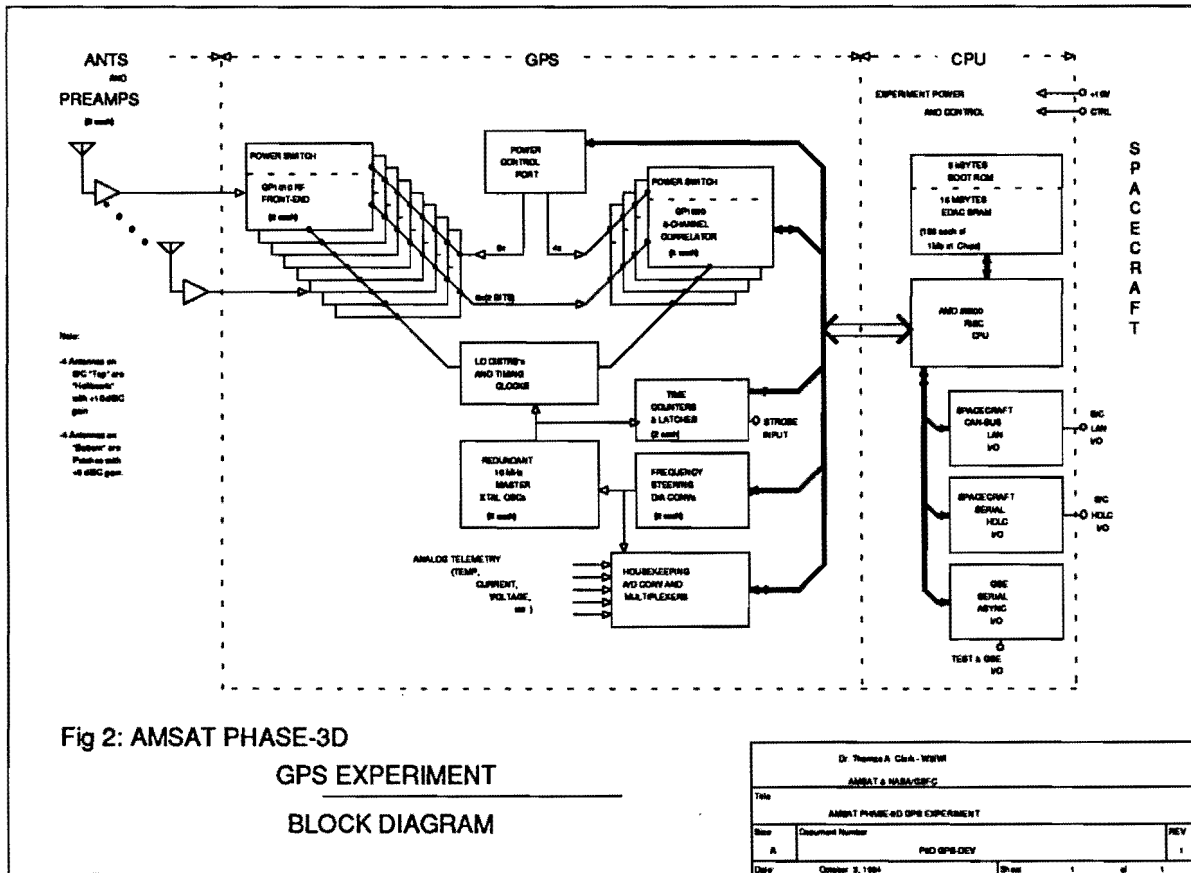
ANTS AND PREAMPS (8 each)

GPS

CPU

EXPERIMENT POWER AND CONTROL

+14V

CTRL

S P A C E C R A F T

POWER SWITCH

GP1010 RF FRONT-END (8 each)

POWER CONTROL PORT

POWER SWITCH

GP1020 6-CHANNEL CORRELATOR (8 each)

8x

4x

8x(2 BITS)

8 kBYTES BOOT ROM

16 MBYTES EDAC SRAM (160 each of 1Mb x1 Chips)

AMD 29000 RISC CPU

Note:

-4 Antennas on S/C "Top" are "Helibowls" with +1.6dBIC gain

-4 Antennas on "Bottom" are Patches with +6 dBIC gain

LO DISTRIB'n AND TIMING CLOCKS

TIME COUNTERS & LATCHES (2 each)

STROBE INPUT

REDUNDANT 10 MHz MASTER XTRL OSCs (2 each)

FREQUENCY STEERING D/A CONVs (2 each)

ANALOG TELEMETRY (TEMP, CURRENT, VOLTAGE, etc )

HOUSEKEEPING A/D CONV AND MULTIPLEXERS

SPACECRAFT CAN-BUS LAN I/O

S/C LAN I/O

SPACECRAFT SERIAL HDLC I/O

S/C HDLC I/O

GSE SERIAL ASYNC I/O

TEST & GSE I/O

Fig 2: AMSAT PHASE-3D

GPS EXPERIMENT

BLOCK DIAGRAM

| Dr. Thomas A. Clark - W3IWI | | |
|---|---|---|
| AMSAT & NASA/GSFC | | |
| Title | | |
| AMSAT PHASE-3D GPS EXPERIMENT | | |
| Size A | Document Number P3D GPS-DEV | REV 1 |
| Date: October 3, 1994 | Sheet 1 of 1 | |